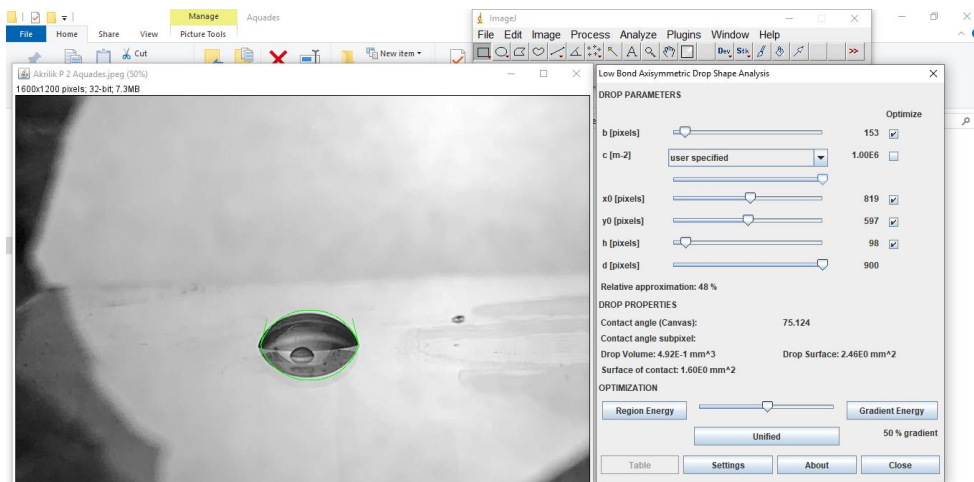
Manage Aquades
File Home Share View Picture Tools
Cut
New item
Akrilik P 2 Aquades.jpeg (50%)
1600x1200 pixels; 32-bit; 7.3MB

ImageJ
File Edit Image Process Analyze Plugins Window Help
Dev Stk >>

Low Bond Axisymmetric Drop Shape Analysis
DROP PARAMETERS
Optimize
b [pixels] 153
c [m-2] user specified 1.00E6
x0 [pixels] 819
y0 [pixels] 597
h [pixels] 98
d [pixels] 900
Relative approximation: 48 %
DROP PROPERTIES
Contact angle (Canvas): 75.124
Contact angle subpixel:
Drop Volume: 4.92E-1 mm^3 Drop Surface: 2.46E0 mm^2
Surface of contact: 1.60E0 mm^2
OPTIMIZATION
Region Energy Gradient Energy
Unified 50 % gradient
Table Settings About Close